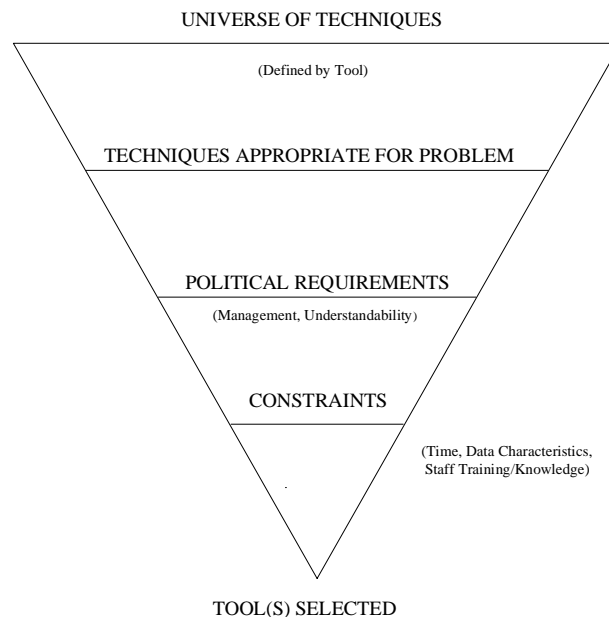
UNIVERSE OF TECHNIQUES

(Defined by Tool)

TECHNIQUES APPROPRIATE FOR PROBLEM

POLITICAL REQUIREMENTS

(Management, Understandability)

CONSTRAINTS

(Time, Data Characteristics, Staff Training/Knowledge)

TOOL(S) SELECTED